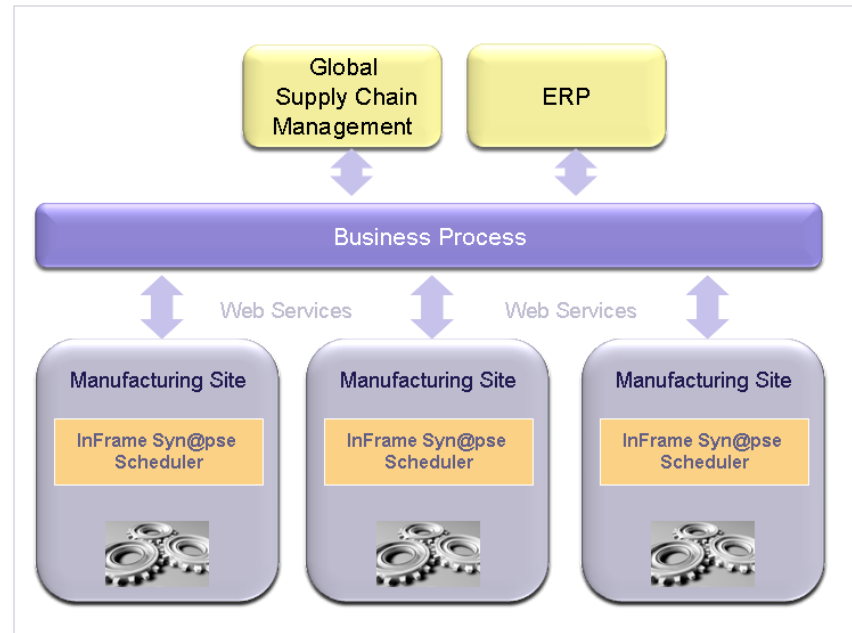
Global Supply Chain Management

ERP

Business Process

Web Services

Web Services

Manufacturing Site

InFrame Syn@pse Scheduler

Manufacturing Site

InFrame Syn@pse Scheduler

Manufacturing Site

InFrame Syn@pse Scheduler